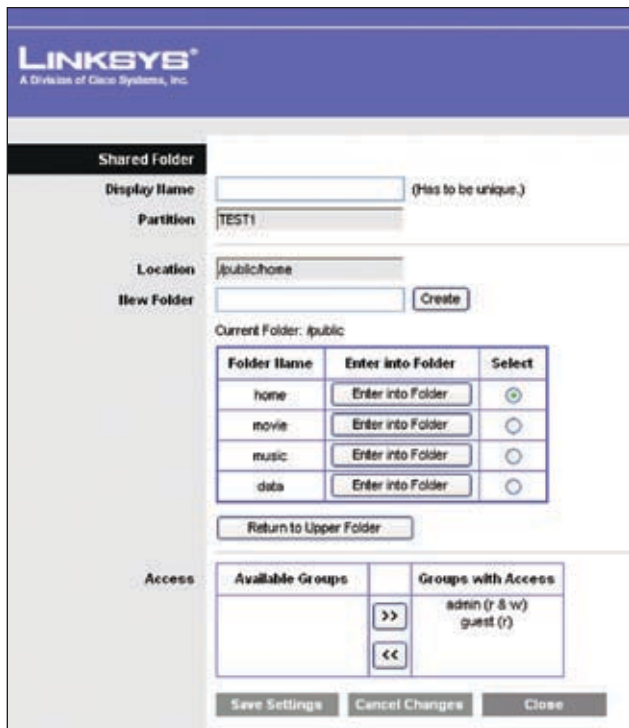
LINKSYS®
A Division of Cisco Systems, Inc.

Shared Folder

Display Name (Has to be unique.)

Partition TEST1

Location /public/home

New Folder Create

Current Folder: /public

| Folder Name | Enter into Folder | Select |
|---|---|---|
| home | Enter into Folder | ⦿ |
| movie | Enter into Folder | ○ |
| music | Enter into Folder | ○ |
| data | Enter into Folder | ○ |

Return to Upper Folder

Access

| Available Groups | | Groups with Access |
|---|---|---|
| | >> <<| admin (r & w) guest (r) |

Save Settings Cancel Changes Close